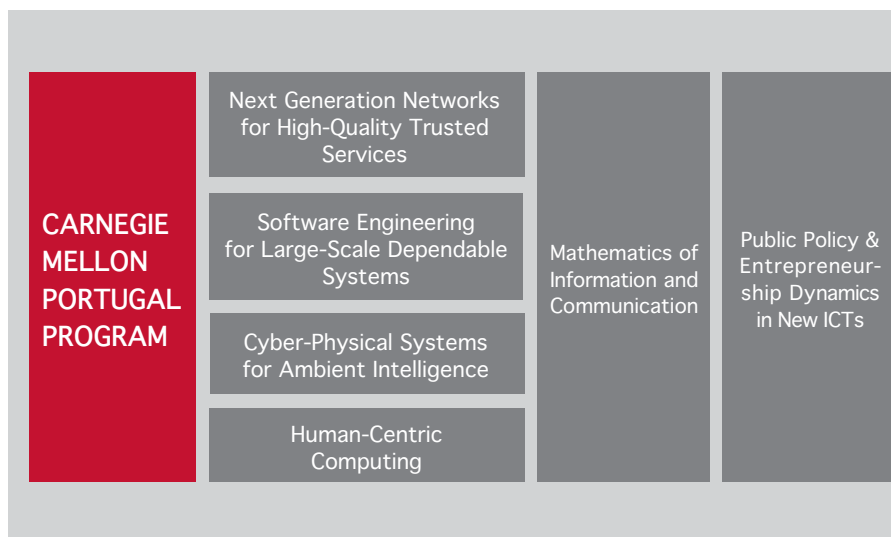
CARNEGIE MELLON PORTUGAL PROGRAM

Next Generation Networks for High-Quality Trusted Services

Software Engineering for Large-Scale Dependable Systems

Cyber-Physical Systems for Ambient Intelligence

Human-Centric Computing

Mathematics of Information and Communication

Public Policy & Entrepreneurship Dynamics in New ICTs